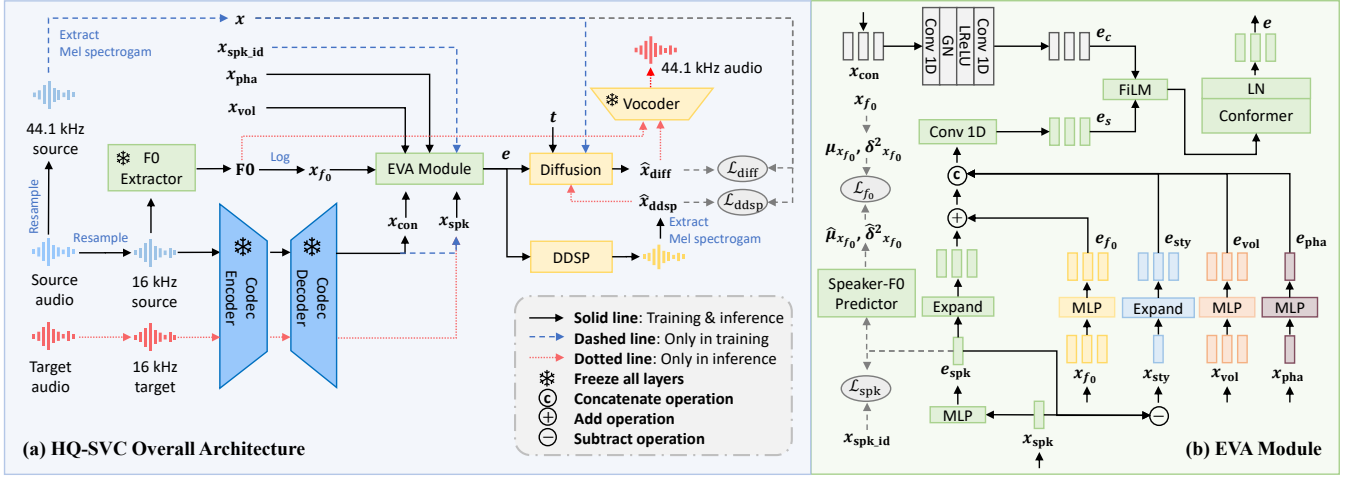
$x$

Extract Mel spectrogam

$x_{spk\_id}$

$x_{pha}$

$x_{vol}$

44.1 kHz audio

Vocoder

44.1 kHz source

Resample

F0 Extractor

F0

Log

$x_{f_0}$

EVA Module

$e$

$t$

Diffusion

$\hat{x}_{diff}$

$\mathcal{L}_{diff}$

$\hat{x}_{ddsp}$

$\mathcal{L}_{ddsp}$

Extract Mel spectrogam

$x_{con}$

$x_{spk}$

Resample

Source audio

16 kHz source

Codec Encoder

Codec Decoder

DDSP

Target audio

16 kHz target

Solid line: Training & inference
Dashed line: Only in training
Dotted line: Only in inference
Freeze all layers
Concatenate operation
Add operation
Subtract operation

(a) HQ-SVC Overall Architecture

$x_{con}$

Conv 1D

GN

LReLU

Conv 1D

$e_c$

$e$

FiLM

LN

Conformer

$x_{f_0}$

$\mu_{x_{f_0}}, \delta^2_{x_{f_0}}$

$\mathcal{L}_{f_0}$

$\hat{\mu}_{x_{f_0}}, \hat{\delta}^2_{x_{f_0}}$

Speaker-F0 Predictor

$\mathcal{L}_{spk}$

Conv 1D

$e_s$

Expand

$e_{f_0}$

$e_{sty}$

$e_{vol}$

$e_{pha}$

MLP

Expand

MLP

MLP

$e_{spk}$

$x_{f_0}$

$x_{sty}$

$x_{vol}$

$x_{pha}$

MLP

$x_{spk}$

$x_{spk\_id}$

(b) EVA Module